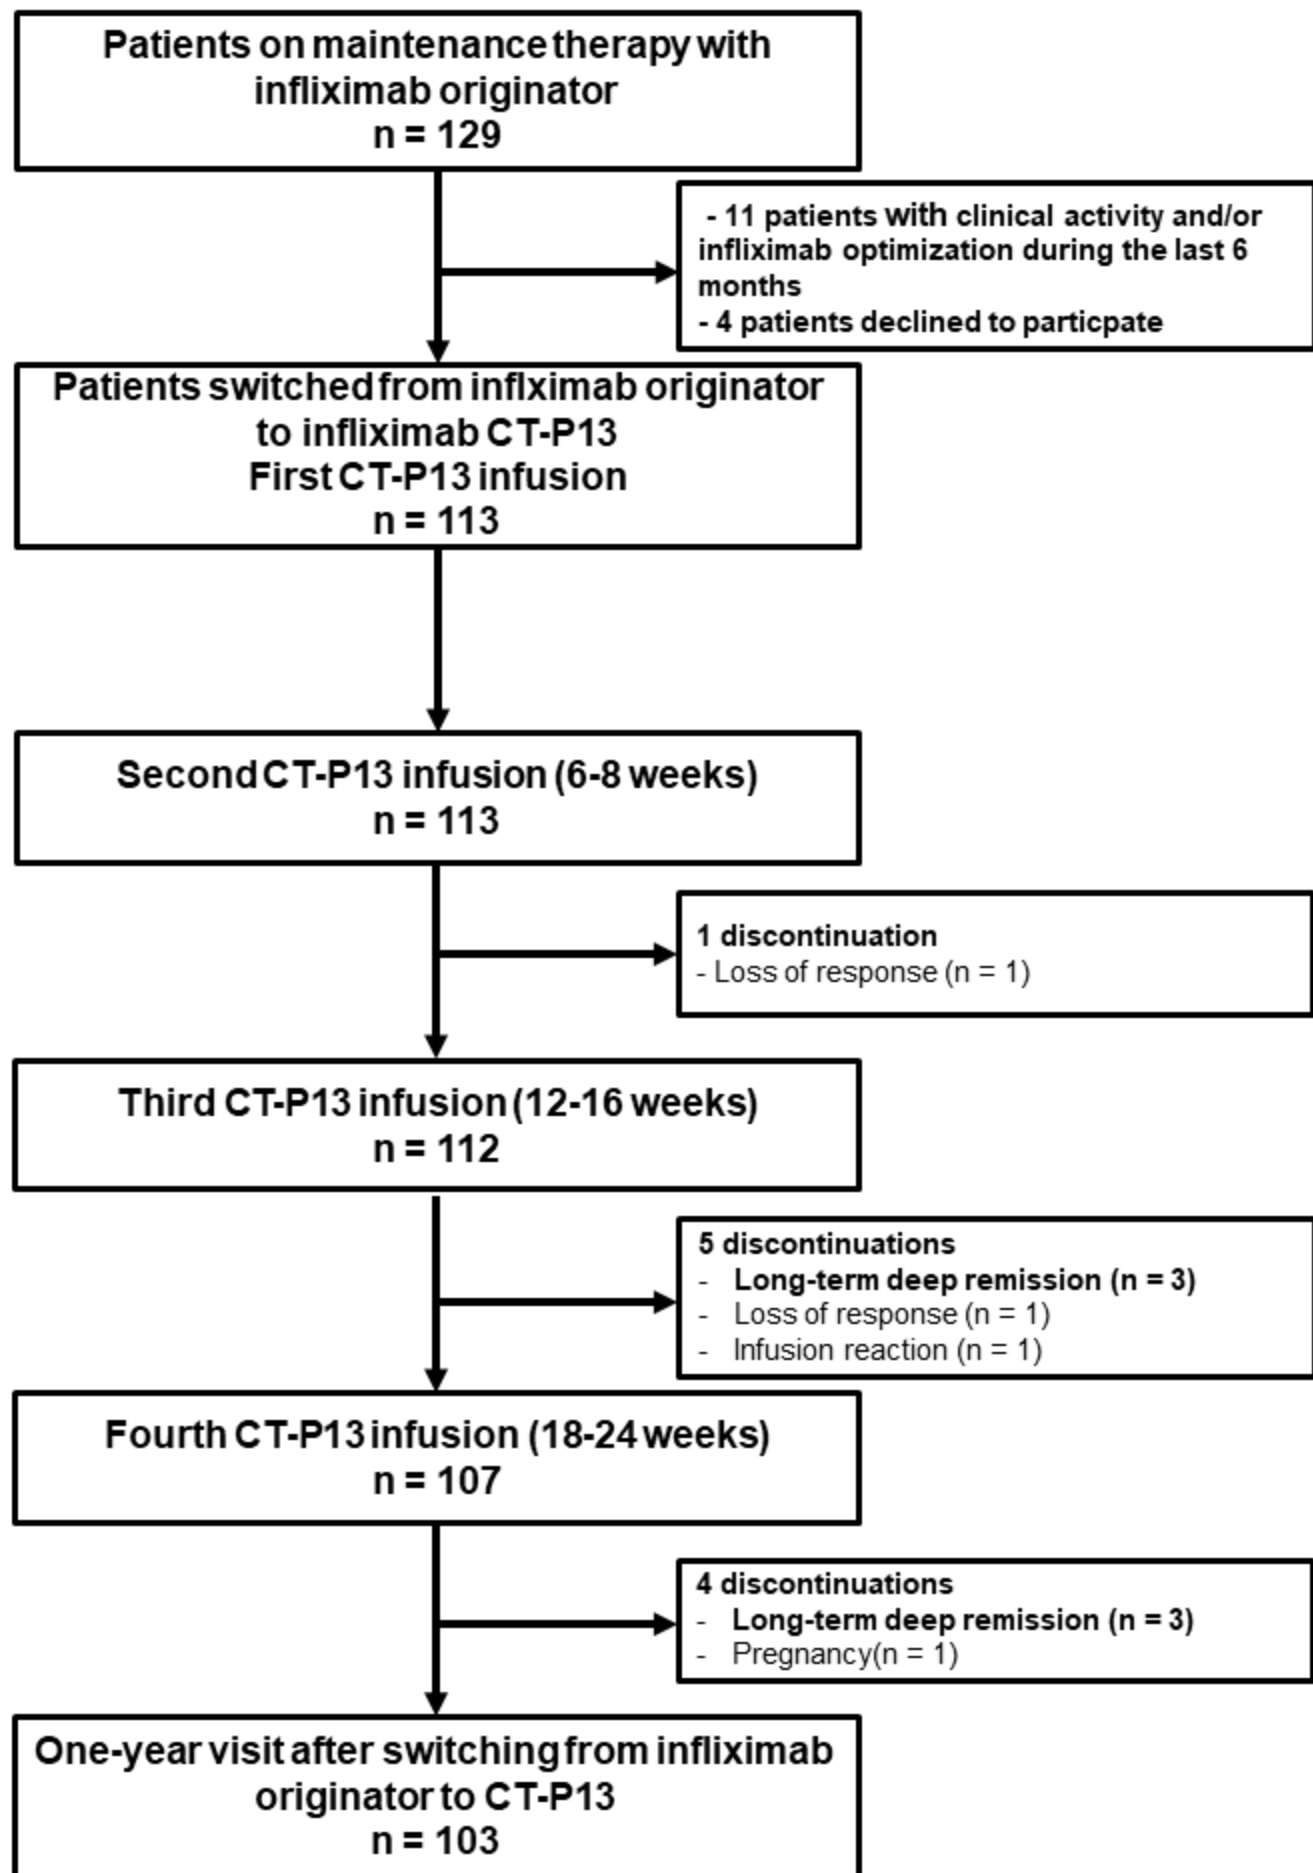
Patients on maintenance therapy with infliximab originator
n = 129

- 11 patients with clinical activity and/or infliximab optimization during the last 6 months
- 4 patients declined to particpate

Patients switched from inflximab originator to infliximab CT-P13
First CT-P13 infusion
n = 113

Second CT-P13 infusion (6-8 weeks)
n = 113

1 discontinuation
- Loss of response (n = 1)

Third CT-P13 infusion (12-16 weeks)
n = 112

5 discontinuations
- Long-term deep remission (n = 3)
- Loss of response (n = 1)
- Infusion reaction (n = 1)

Fourth CT-P13 infusion (18-24 weeks)
n = 107

4 discontinuations
- Long-term deep remission (n = 3)
- Pregnancy(n = 1)

One-year visit after switching from infliximab originator to CT-P13
n = 103